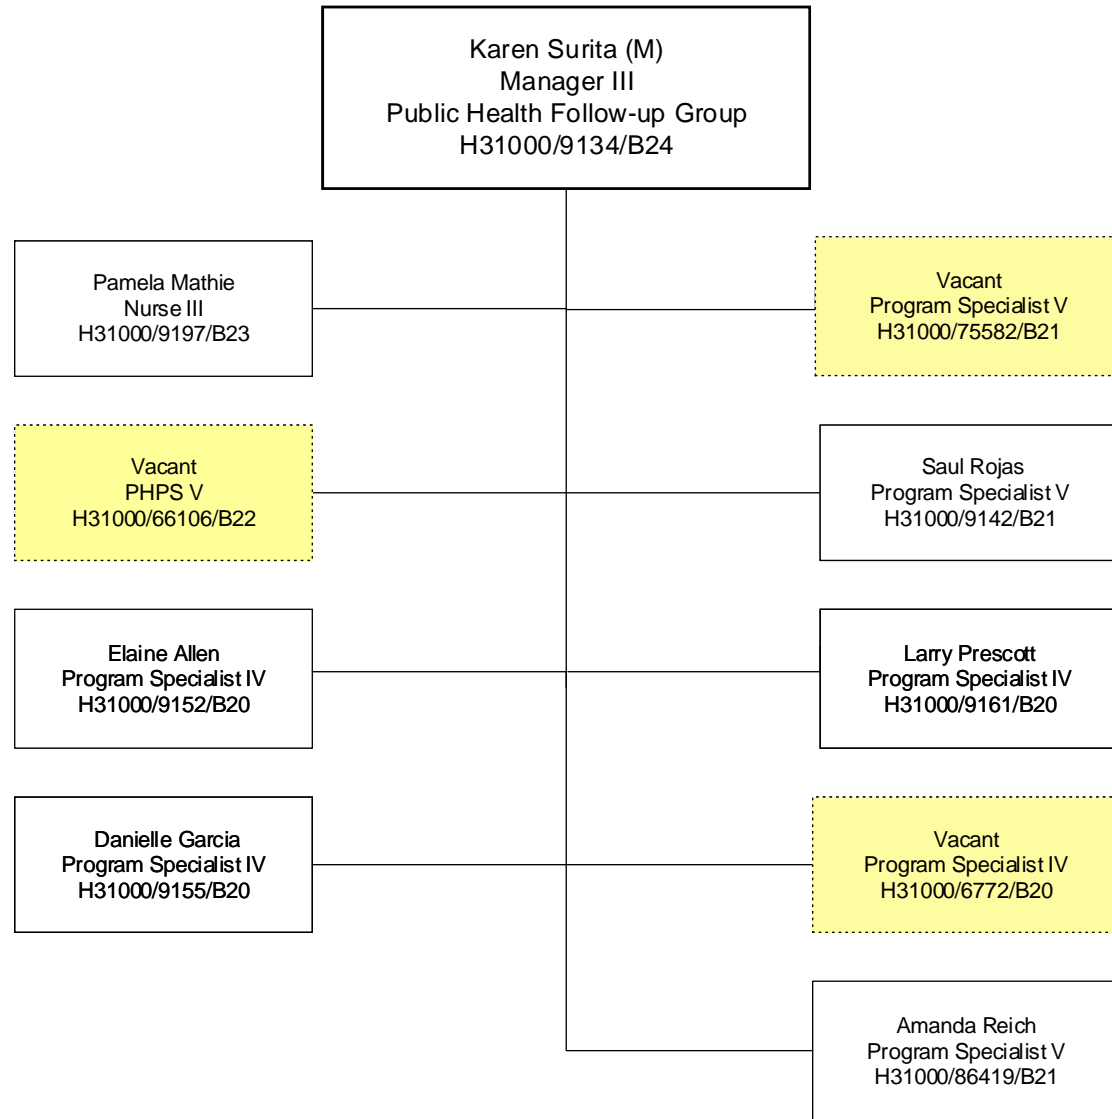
Karen Surita (M)
Manager III
Public Health Follow-up Group
H31000/9134/B24

Pamela Mathie
Nurse III
H31000/9197/B23

Vacant
Program Specialist V
H31000/75582/B21

Vacant
PHPS V
H31000/66106/B22

Saul Rojas
Program Specialist V
H31000/9142/B21

Elaine Allen
Program Specialist IV
H31000/9152/B20

Larry Prescott
Program Specialist IV
H31000/9161/B20

Danielle Garcia
Program Specialist IV
H31000/9155/B20

Vacant
Program Specialist IV
H31000/6772/B20

Amanda Reich
Program Specialist V
H31000/86419/B21